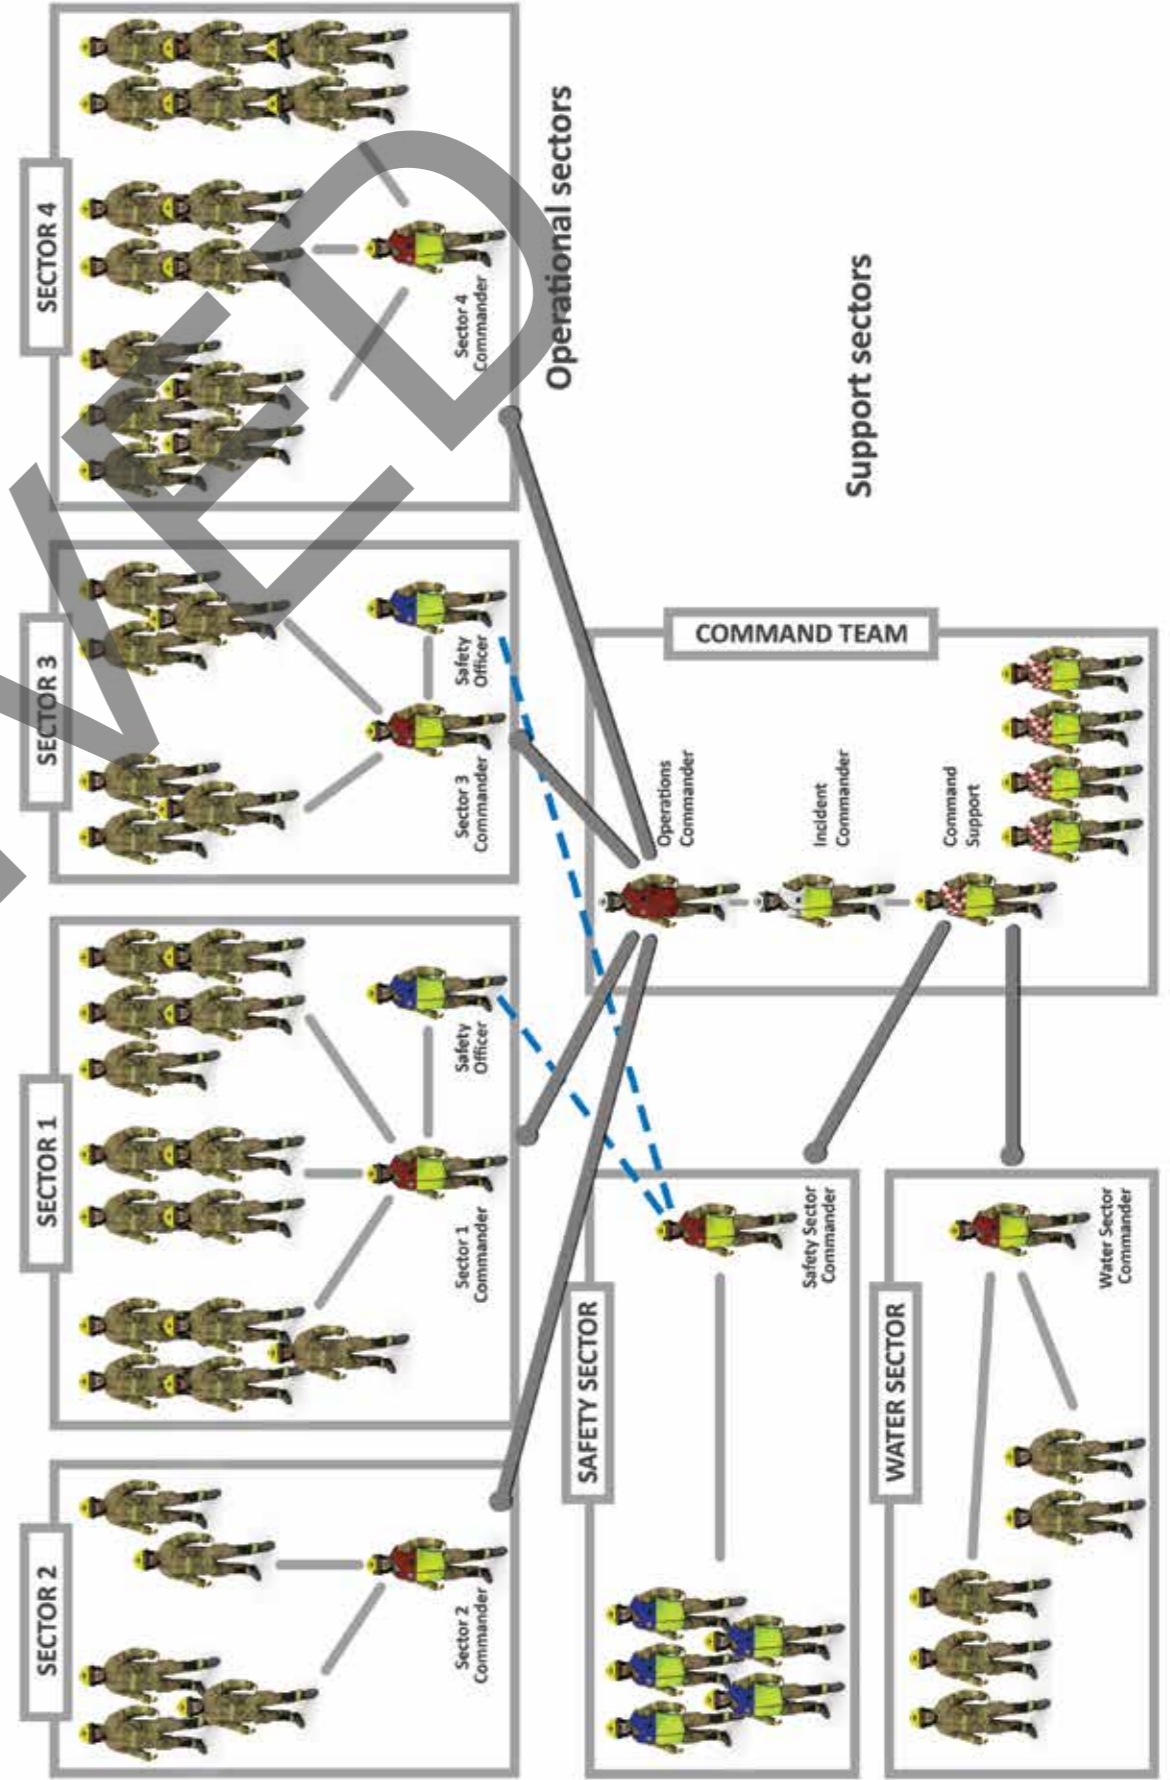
SECTOR 4

Sector 4 Commander

Operational sectors

Support sectors

SECTOR 3

Safety Officer

Sector 3 Commander

COMMAND TEAM

Operations Commander

Incident Commander

Command Support

SECTOR 1

Safety Officer

Sector 1 Commander

Safety Sector Commander

Water Sector Commander

SECTOR 2

Sector 2 Commander

SAFETY SECTOR

WATER SECTOR